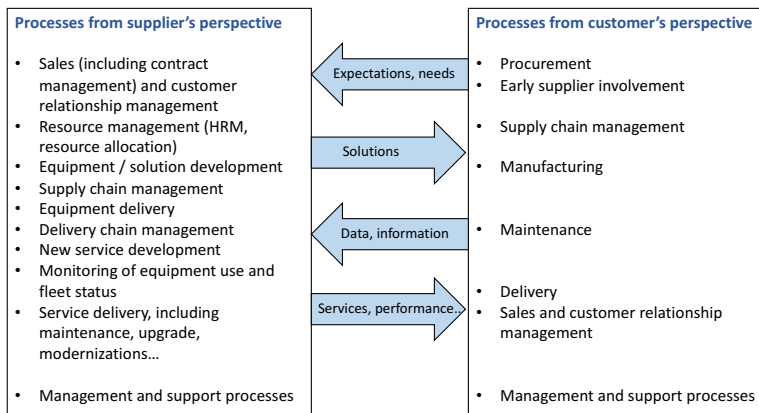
Processes from supplier's perspective

- Sales (including contract management) and customer relationship management
- Resource management (HRM, resource allocation)
- Equipment / solution development
- Supply chain management
- Equipment delivery
- Delivery chain management
- New service development
- Monitoring of equipment use and fleet status
- Service delivery, including maintenance, upgrade, modernizations…

- Management and support processes

Expectations, needs

Solutions

Data, information

Services, performance…

Processes from customer's perspective

- Procurement
- Early supplier involvement
- Supply chain management
- Manufacturing
- Maintenance
- Delivery
- Sales and customer relationship management

- Management and support processes